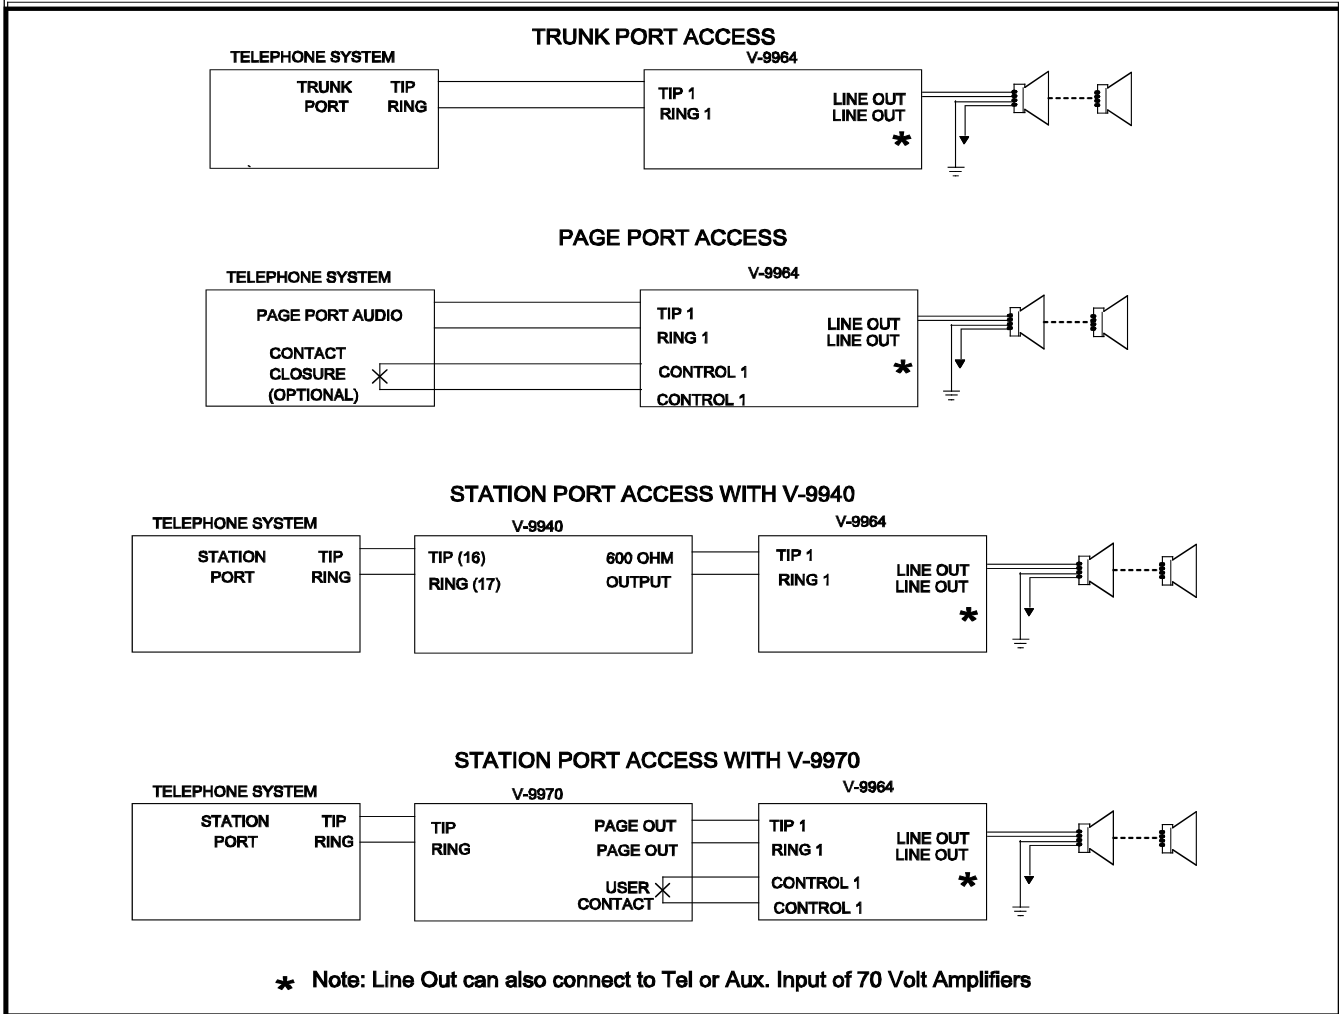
TRUNK PORT ACCESS

TELEPHONE SYSTEM
TRUNK PORT
TIP
RING

V-9964
TIP 1
RING 1
LINE OUT
LINE OUT
*

PAGE PORT ACCESS

TELEPHONE SYSTEM
PAGE PORT AUDIO
CONTACT CLOSURE (OPTIONAL)

V-9964
TIP 1
RING 1
CONTROL 1
CONTROL 1
LINE OUT
LINE OUT
*

STATION PORT ACCESS WITH V-9940

TELEPHONE SYSTEM
STATION PORT
TIP
RING

V-9940
TIP (16)
RING (17)
600 OHM
OUTPUT

V-9964
TIP 1
RING 1
LINE OUT
LINE OUT
*

STATION PORT ACCESS WITH V-9970

TELEPHONE SYSTEM
STATION PORT
TIP
RING

V-9970
TIP
RING
PAGE OUT
PAGE OUT
USER CONTACT

V-9964
TIP 1
RING 1
CONTROL 1
CONTROL 1
LINE OUT
LINE OUT
*

* Note: Line Out can also connect to Tel or Aux. Input of 70 Volt Amplifiers